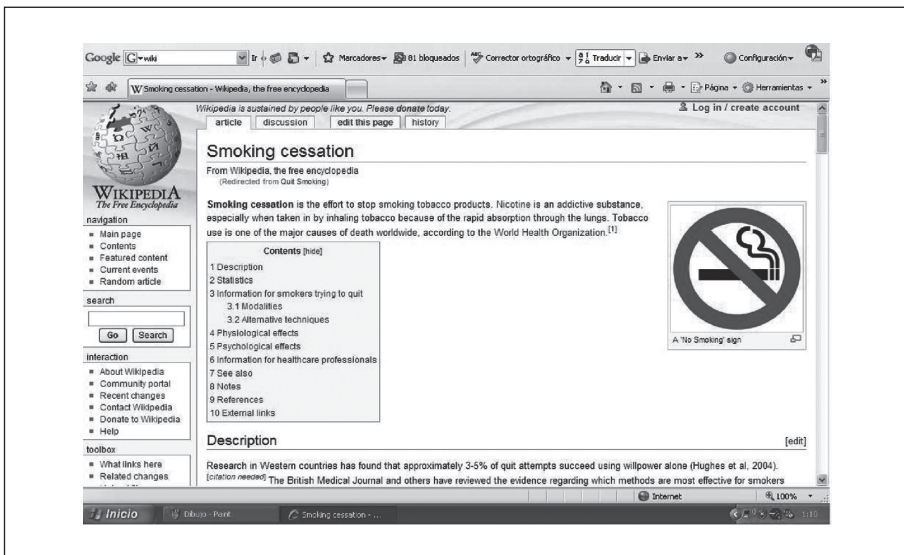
Google G▾wiki Ir Marcadores▾ 81 bloqueados Corrector ortográfico ▾ Traducir ▾ Enviar a▾ » Configuración▾

W Smoking cessation - Wikipedia, the free encyclopedia

Página ▾ Herramientas ▾

Wikipedia is sustained by people like you. Please donate today.

Log in / create account

article discussion edit this page history

WIKIPEDIA
The Free Encyclopedia

navigation
- Main page
- Contents
- Featured content
- Current events
- Random article

search

Go Search

interaction
- About Wikipedia
- Community portal
- Recent changes
- Contact Wikipedia
- Donate to Wikipedia
- Help

toolbox
- What links here
- Related changes

Smoking cessation

From Wikipedia, the free encyclopedia
(Redirected from Quit Smoking)

**Smoking cessation** is the effort to stop smoking tobacco products. Nicotine is an addictive substance, especially when taken in by inhaling tobacco because of the rapid absorption through the lungs. Tobacco use is one of the major causes of death worldwide, according to the World Health Organization.[1]

Contents [hide]
1 Description
2 Statistics
3 Information for smokers trying to quit
3.1 Modalities
3.2 Alternative techniques
4 Physiological effects
5 Psychological effects
6 Information for healthcare professionals
7 See also
8 Notes
9 References
10 External links

A 'No Smoking' sign

Description [edit]

Research in Western countries has found that approximately 3-5% of quit attempts succeed using willpower alone (Hughes et al, 2004). [citation needed] The British Medical Journal and others have reviewed the evidence regarding which methods are most effective for smokers

Internet 100%

Inicio Dibujo - Paint Smoking cessation - ... 1:10